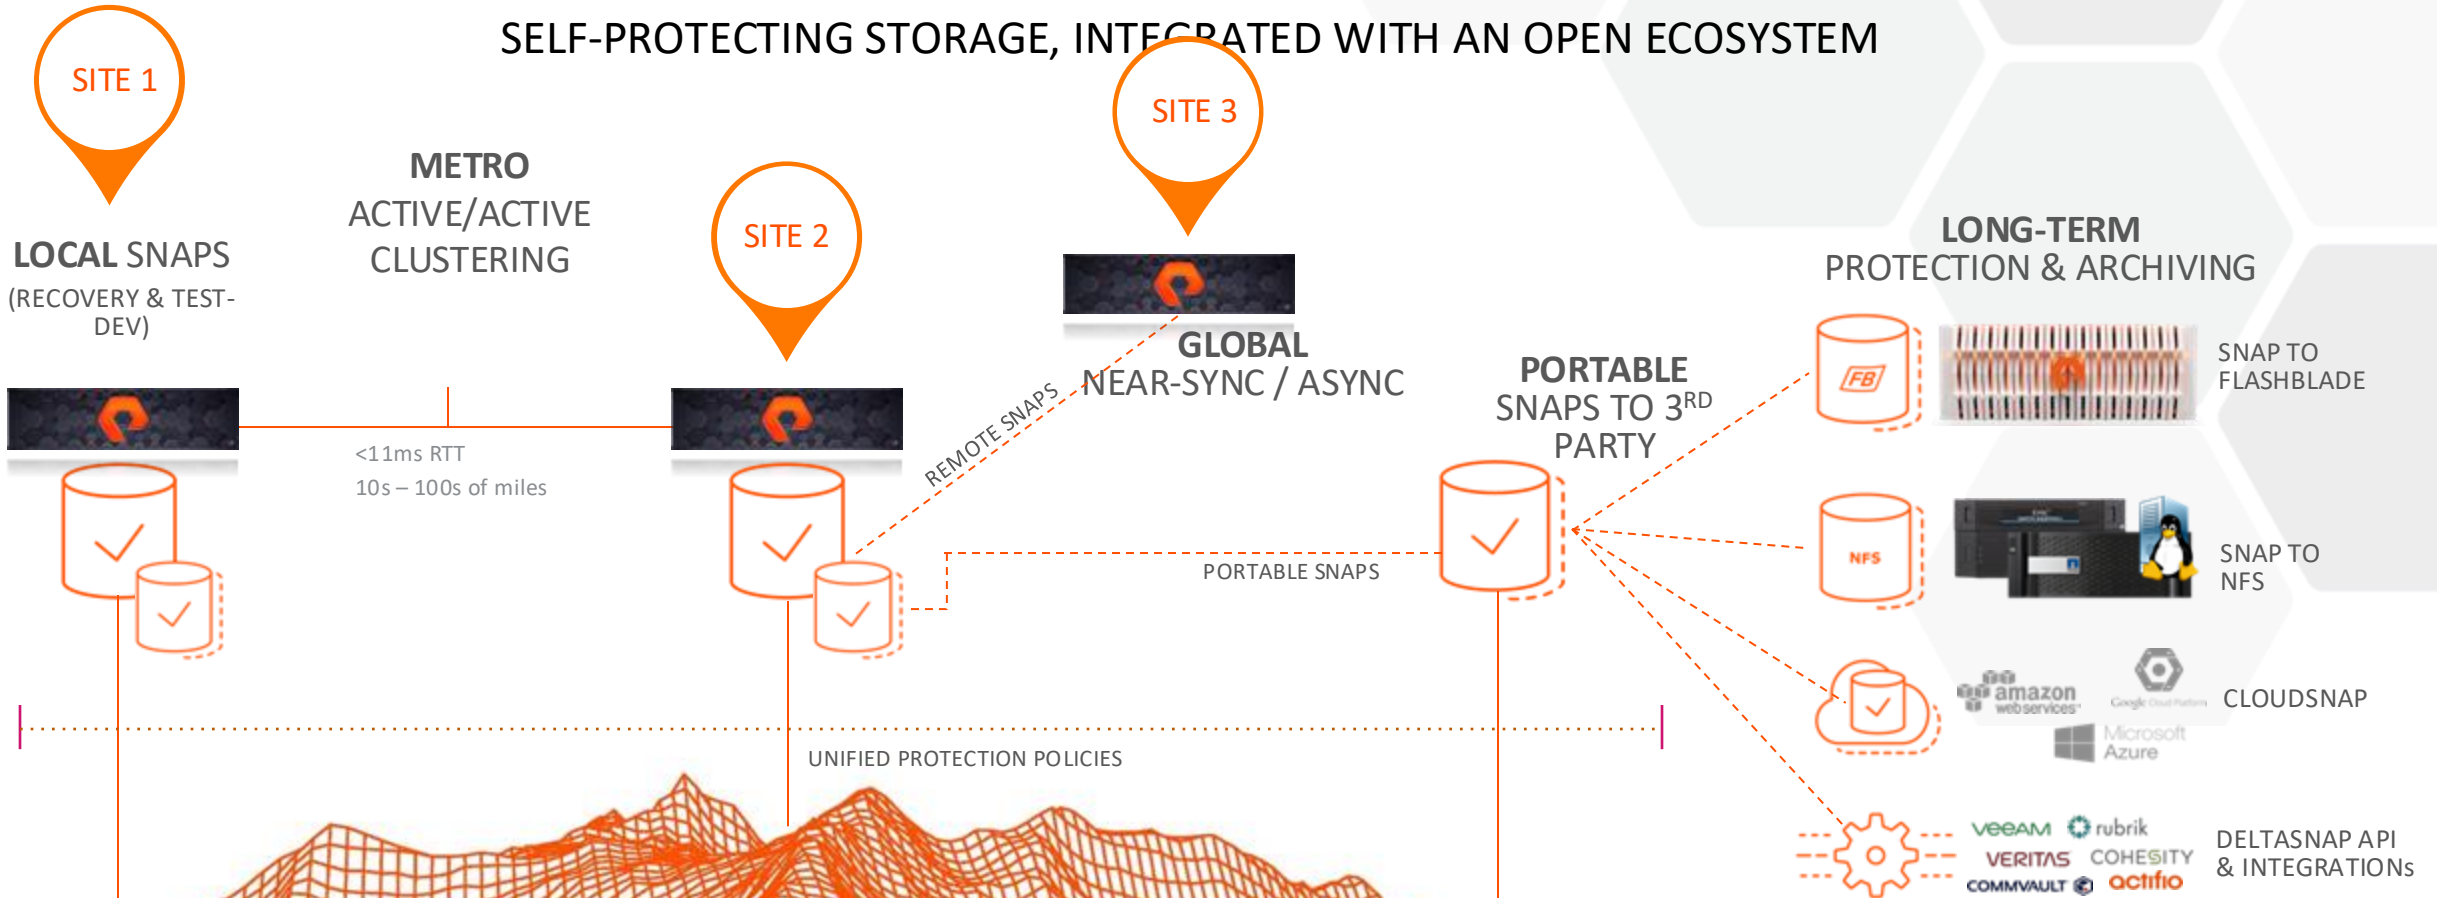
SELF-PROTECTING STORAGE, INTEGRATED WITH AN OPEN ECOSYSTEM

SITE 1

LOCAL SNAPS
(RECOVERY & TEST-DEV)

METRO
ACTIVE/ACTIVE
CLUSTERING

<11ms RTT
10s – 100s of miles

SITE 2

SITE 3

REMOTE SNAPS

GLOBAL
NEAR-SYNC / ASYNC

PORTABLE
SNAPS TO 3$^{RD}$
PARTY

PORTABLE SNAPS

LONG-TERM
PROTECTION & ARCHIVING

FB

SNAP TO
FLASHBLADE

NFS

SNAP TO
NFS

amazon web services

Google Cloud Platform

Microsoft Azure

CLOUDSNAP

UNIFIED PROTECTION POLICIES

veeam rubrik
VERITAS COHESITY
COMMVAULT actifio

DELTASNAP API
& INTEGRATIONs